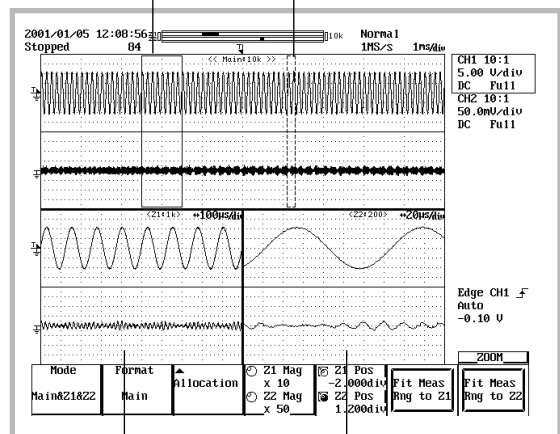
2001/01/05 12:08:56
Stopped 84

10k

Normal
1MS/s 1ms/div

<< Main:10k >>

CH1 10:1
5.00 V/div
DC Full
CH2 10:1
50.0mV/div
DC Full

<Z1:1k> ↔100μs/div

<Z2:200> ↔20μs/div

Edge CH1 ⨍
Auto
-0.10 V

Mode
Main&Z1&Z2

Format
Main

Allocation

Z1 Mag
x 10
Z2 Mag
x 50

Z1 Pos
-2.000div
Z2 Pos
1.200div

Fit Meas
Rng to Z1

ZOOM
Fit Meas
Rng to Z2